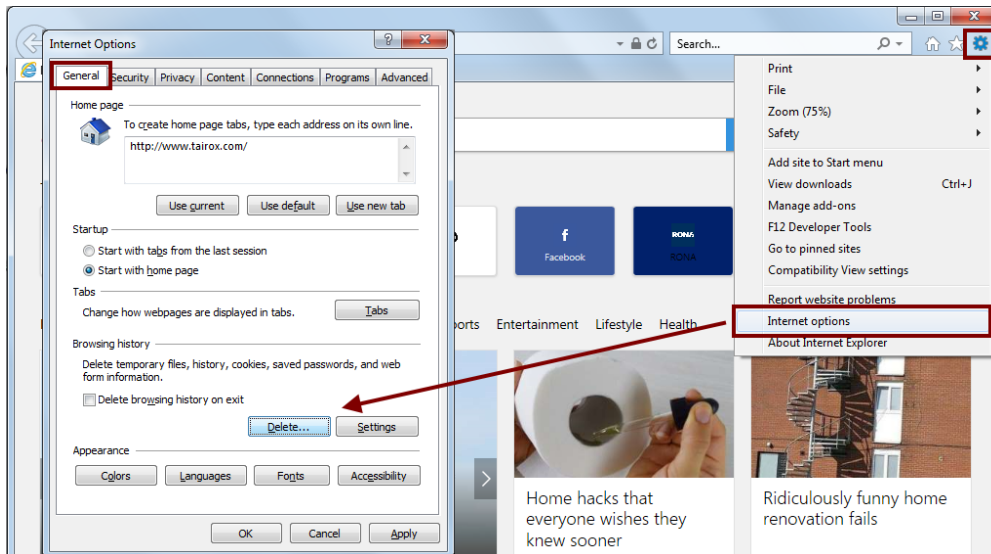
Internet Options

General | Security | Privacy | Content | Connections | Programs | Advanced

Home page

To create home page tabs, type each address on its own line.

http://www.tairox.com/

Use current | Use default | Use new tab

Startup

Start with tabs from the last session

Start with home page

Tabs

Change how webpages are displayed in tabs.

Tabs

Browsing history

Delete temporary files, history, cookies, saved passwords, and web form information.

Delete browsing history on exit

Delete... | Settings

Appearance

Colors | Languages | Fonts | Accessibility

OK | Cancel | Apply

Search...

Print
File
Zoom (75%)
Safety
Add site to Start menu
View downloads Ctrl+J
Manage add-ons
F12 Developer Tools
Go to pinned sites
Compatibility View settings
Report website problems
Internet options
About Internet Explorer

f
Facebook

RONA
RONA

ports Entertainment Lifestyle Health

Home hacks that everyone wishes they knew sooner

Ridiculously funny home renovation fails